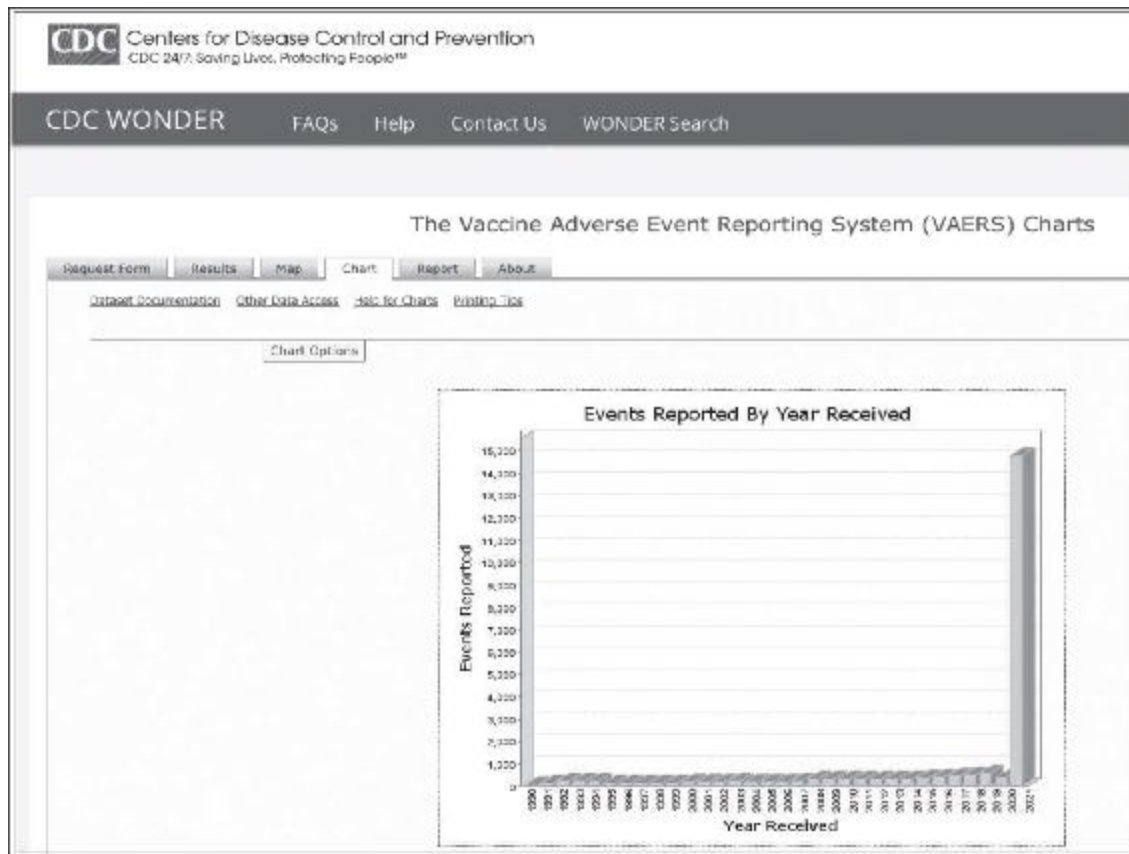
CDC Centers for Disease Control and Prevention
CDC 24/7: Saving Lives, Protecting People™

CDC WONDER FAQs Help Contact Us WONDER Search

The Vaccine Adverse Event Reporting System (VAERS) Charts

Request Form Results Map Chart Report About

Dataset Documentation Other Data Access Help for Charts Printing Tips

Chart Options

Events Reported By Year Received

15,000
14,000
13,000
12,000
11,000
10,000
9,000
8,000
7,000
6,000
5,000
4,000
3,000
2,000
1,000
0

Events Reported

1990 1991 1992 1993 1994 1995 1996 1997 1998 1999 2000 2001 2002 2003 2004 2005 2006 2007 2008 2009 2010 2011 2012 2013 2014 2015 2016 2017 2018 2019 2020 2021

Year Received